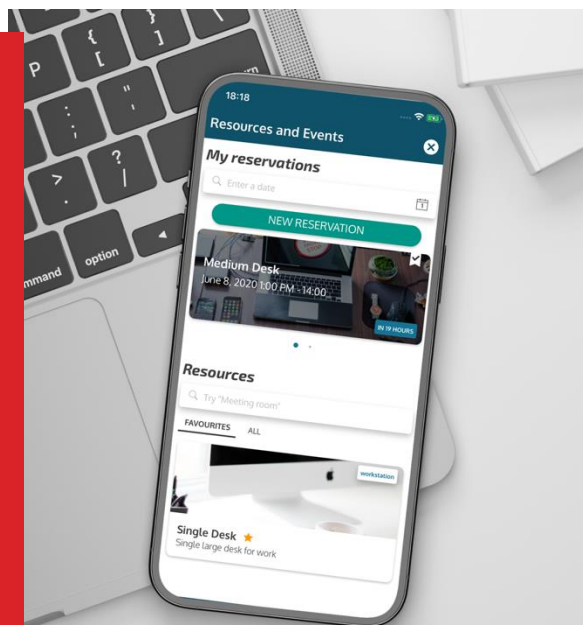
P
{
[
}
]
:
;
"
'
?
/
>
.
option
mmand

18:18
Resources and Events
My reservations
Enter a date
NEW RESERVATION
Medium Desk
June 8, 2020 1:00 PM - 14:00
IN 19 HOURS
Resources
Try "Meeting room"
FAVOURITES
ALL
workstation
Single Desk
Single large desk for work